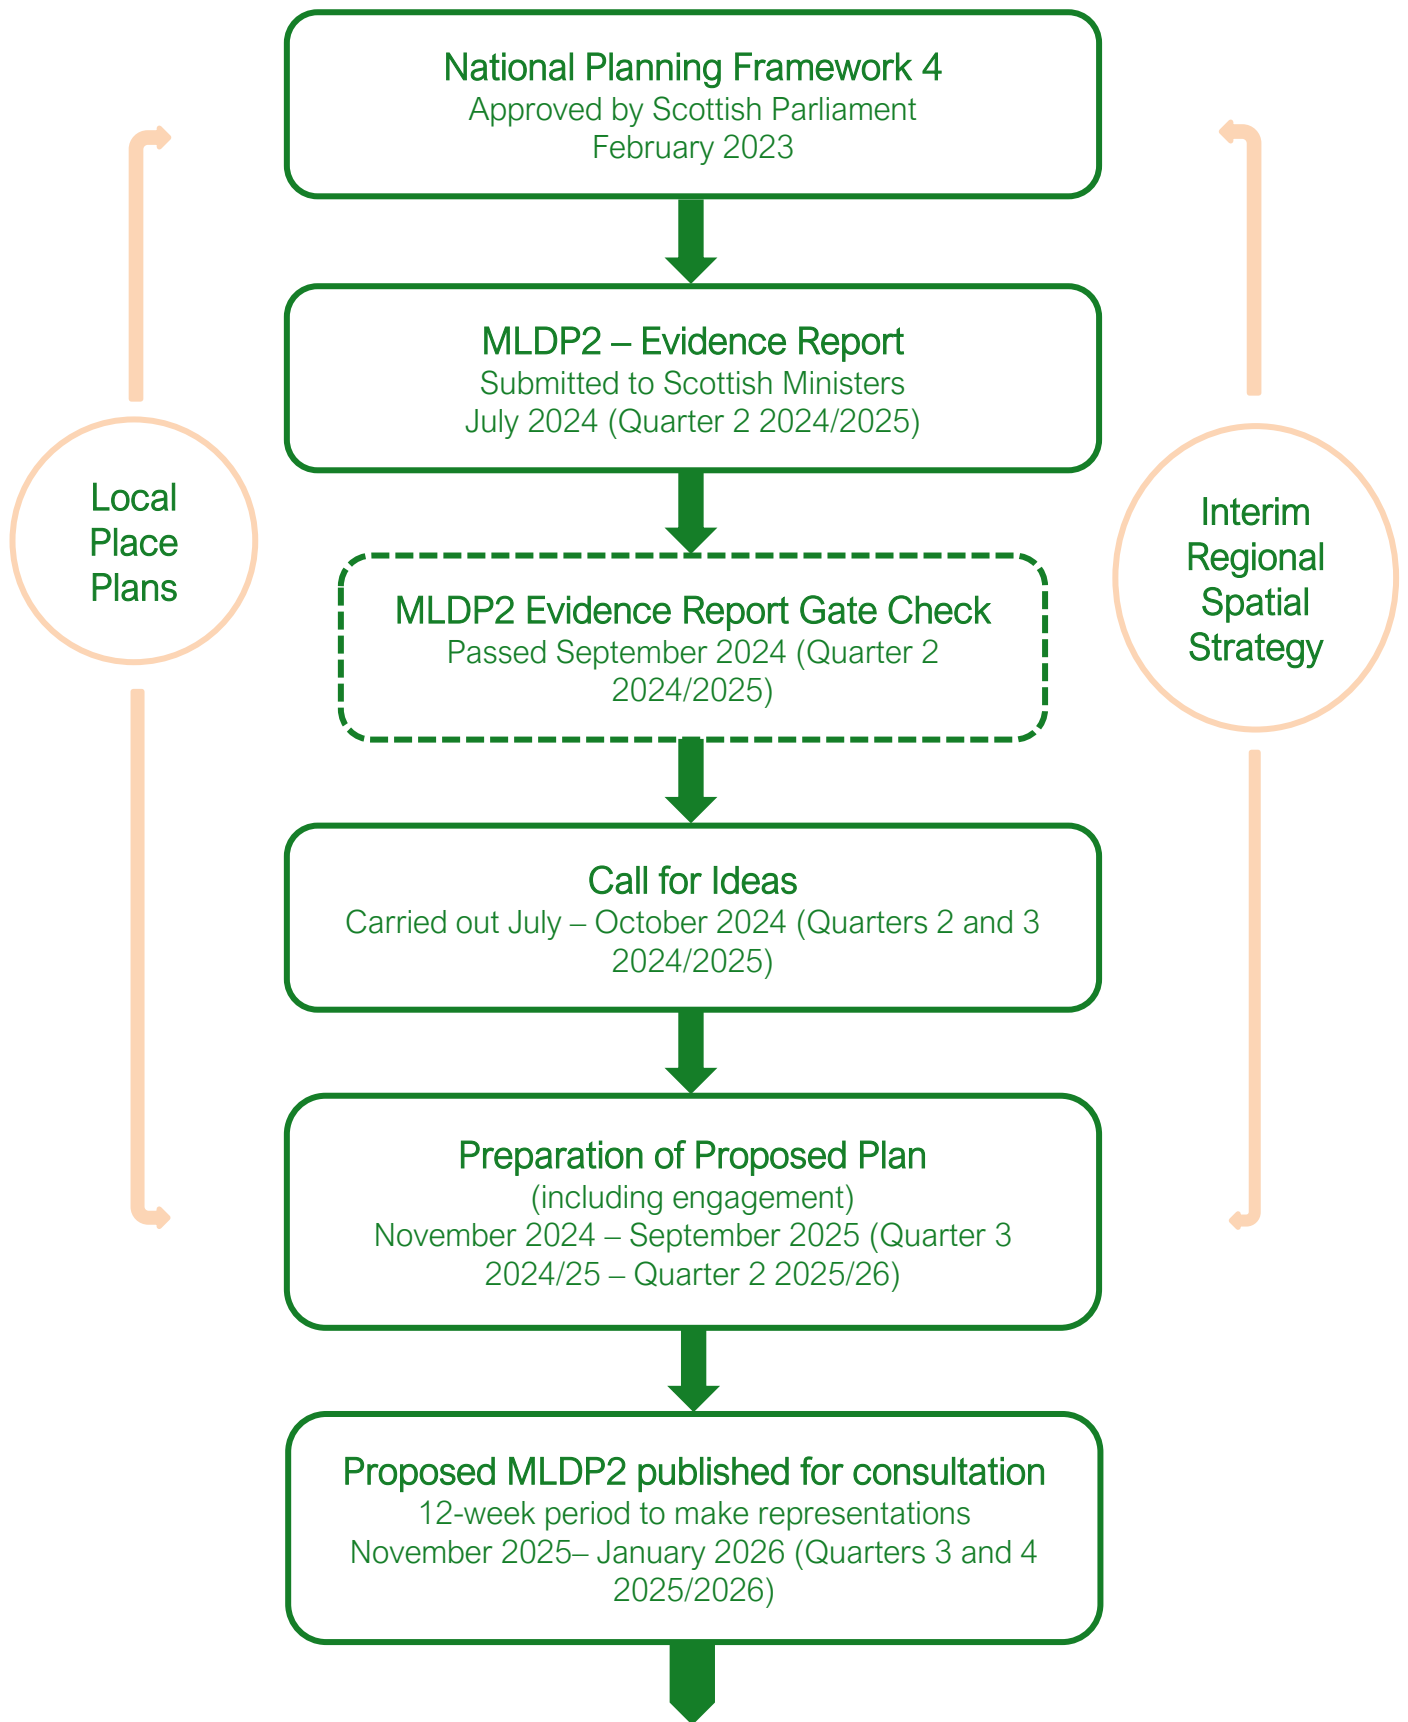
National Planning Framework 4
Approved by Scottish Parliament
February 2023

MLDP2 – Evidence Report
Submitted to Scottish Ministers
July 2024 (Quarter 2 2024/2025)

Local Place Plans

Interim Regional Spatial Strategy

MLDP2 Evidence Report Gate Check
Passed September 2024 (Quarter 2 2024/2025)

Call for Ideas
Carried out July – October 2024 (Quarters 2 and 3 2024/2025)

Preparation of Proposed Plan
(including engagement)
November 2024 – September 2025 (Quarter 3 2024/25 – Quarter 2 2025/26)

Proposed MLDP2 published for consultation
12-week period to make representations
November 2025– January 2026 (Quarters 3 and 4 2025/2026)